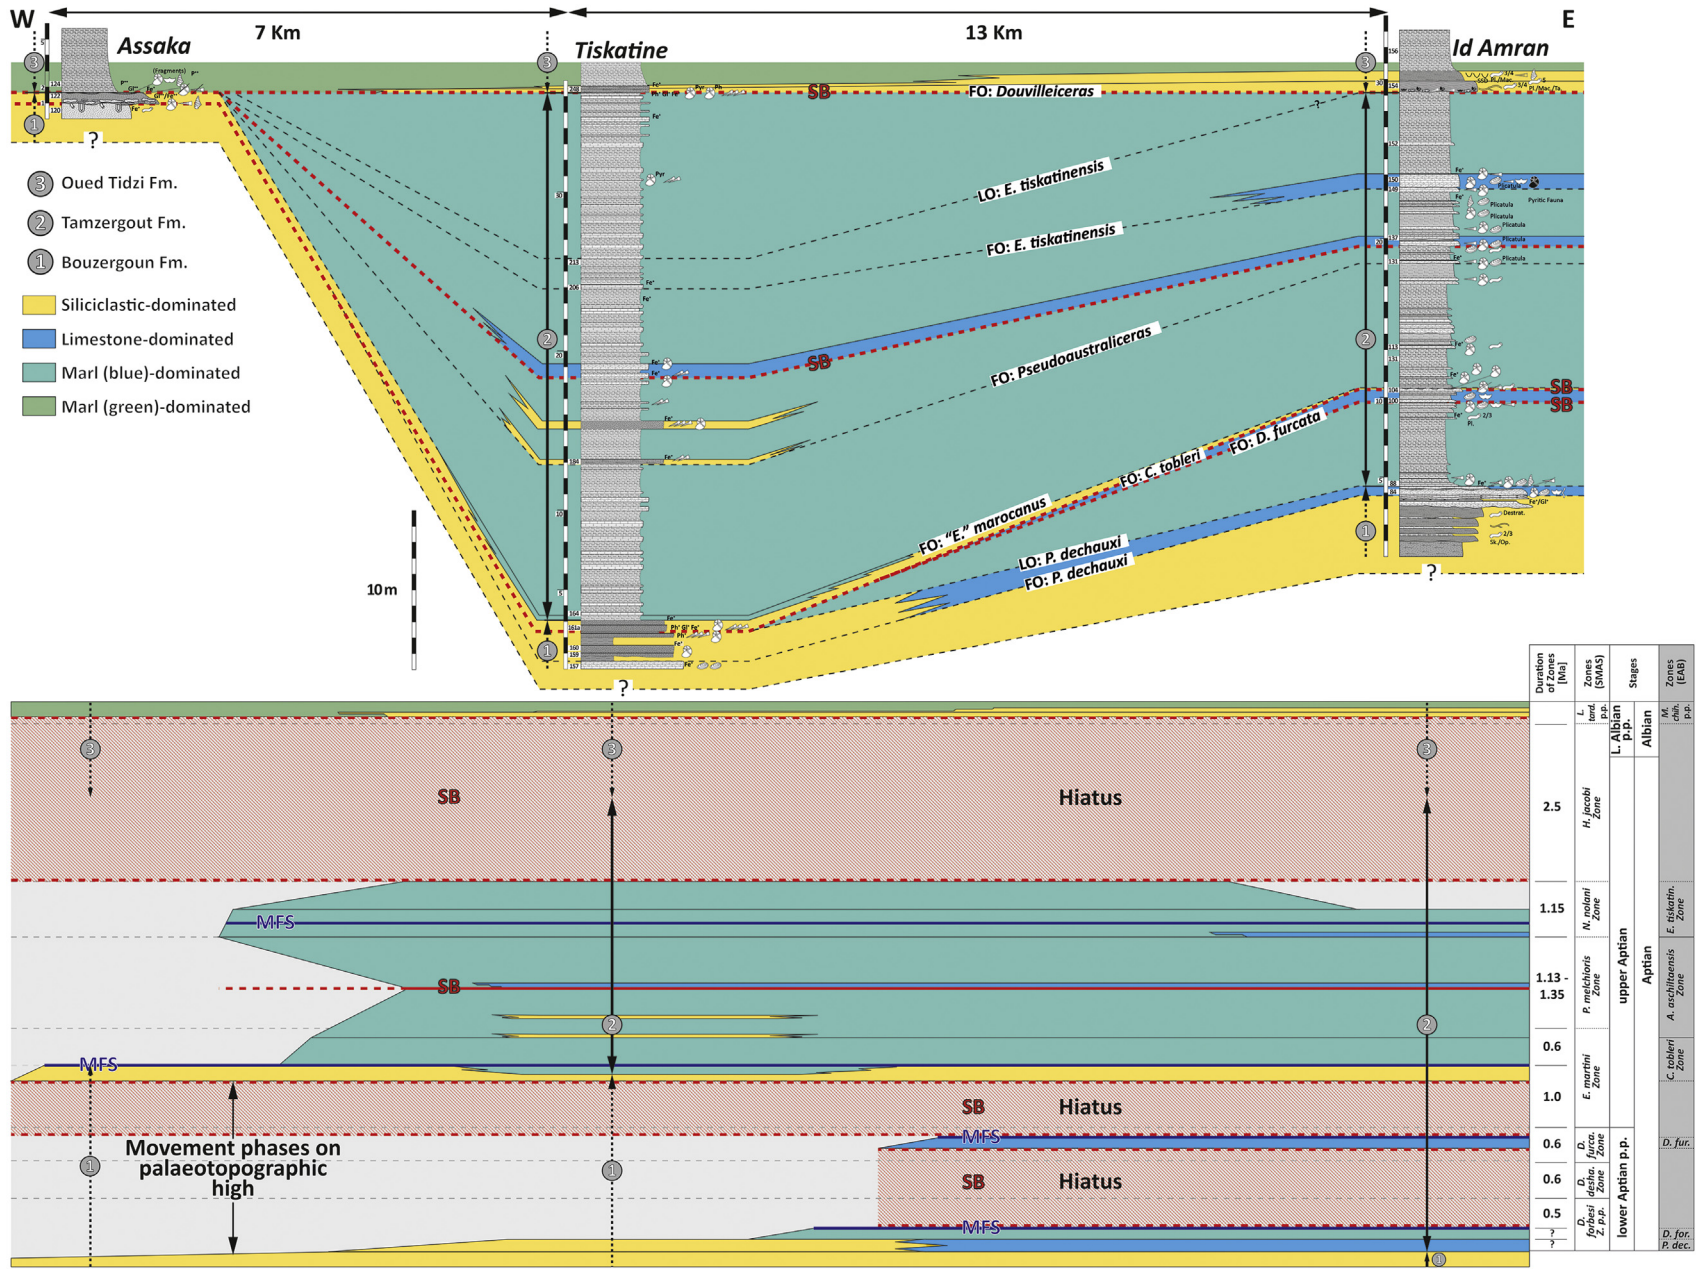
W

7 Km

13 Km

E

Assaka

Tiskatine

Id Amran

3

1

?

3 Oued Tidzi Fm.

2 Tamzergout Fm.

1 Bouzergoun Fm.

Siliciclastic-dominated

Limestone-dominated

Marl (blue)-dominated

Marl (green)-dominated

SB

FO: Douvilleiceras

LO: E. tiskatinensis

FO: E. tiskatinensis

SB

FO: Pseudoaustraliceras

SB

SB

FO: D. furcata

FO: C. tobleri

FO: "E." marocanus

LO: P. dechauxi

FO: P. dechauxi

10m

2

2

1

1

?

?

Pyritic Fauna

Plicatula

| Duration of Zones [Ma] | Zones (SMAS) | Stages | | Zones (EAB) |
|---|---|---|---|---|
| | L. tard. p.p. | | | M. chih. p.p. |
| 2.5 | H. jacobi Zone | L. Albian p.p. | Albian | |
| 1.15 | N. nolani Zone | upper Aptian | Aptian | E. tiskatin. Zone |
| 1.13 - 1.35 | P. melchioris Zone | | | A. aschiltaensis Zone |
| 0.6 | E. martini Zone | | | C. tobleri Zone |
| 1.0 | | | | |
| 0.6 | D. furca. Zone | lower Aptian p.p. | | D. fur. |
| 0.6 | D. desha. Zone | | | |
| 0.5 | D. forbesi Z. p.p. | | | D. for. |
| ? | | | | P. dec. |
| ? | | | | |

3

3

3

SB

Hiatus

MFS

SB

2

2

MFS

SB

Hiatus

MFS

SB

Hiatus

MFS

Movement phases on palaeotopographic high

1

1

1